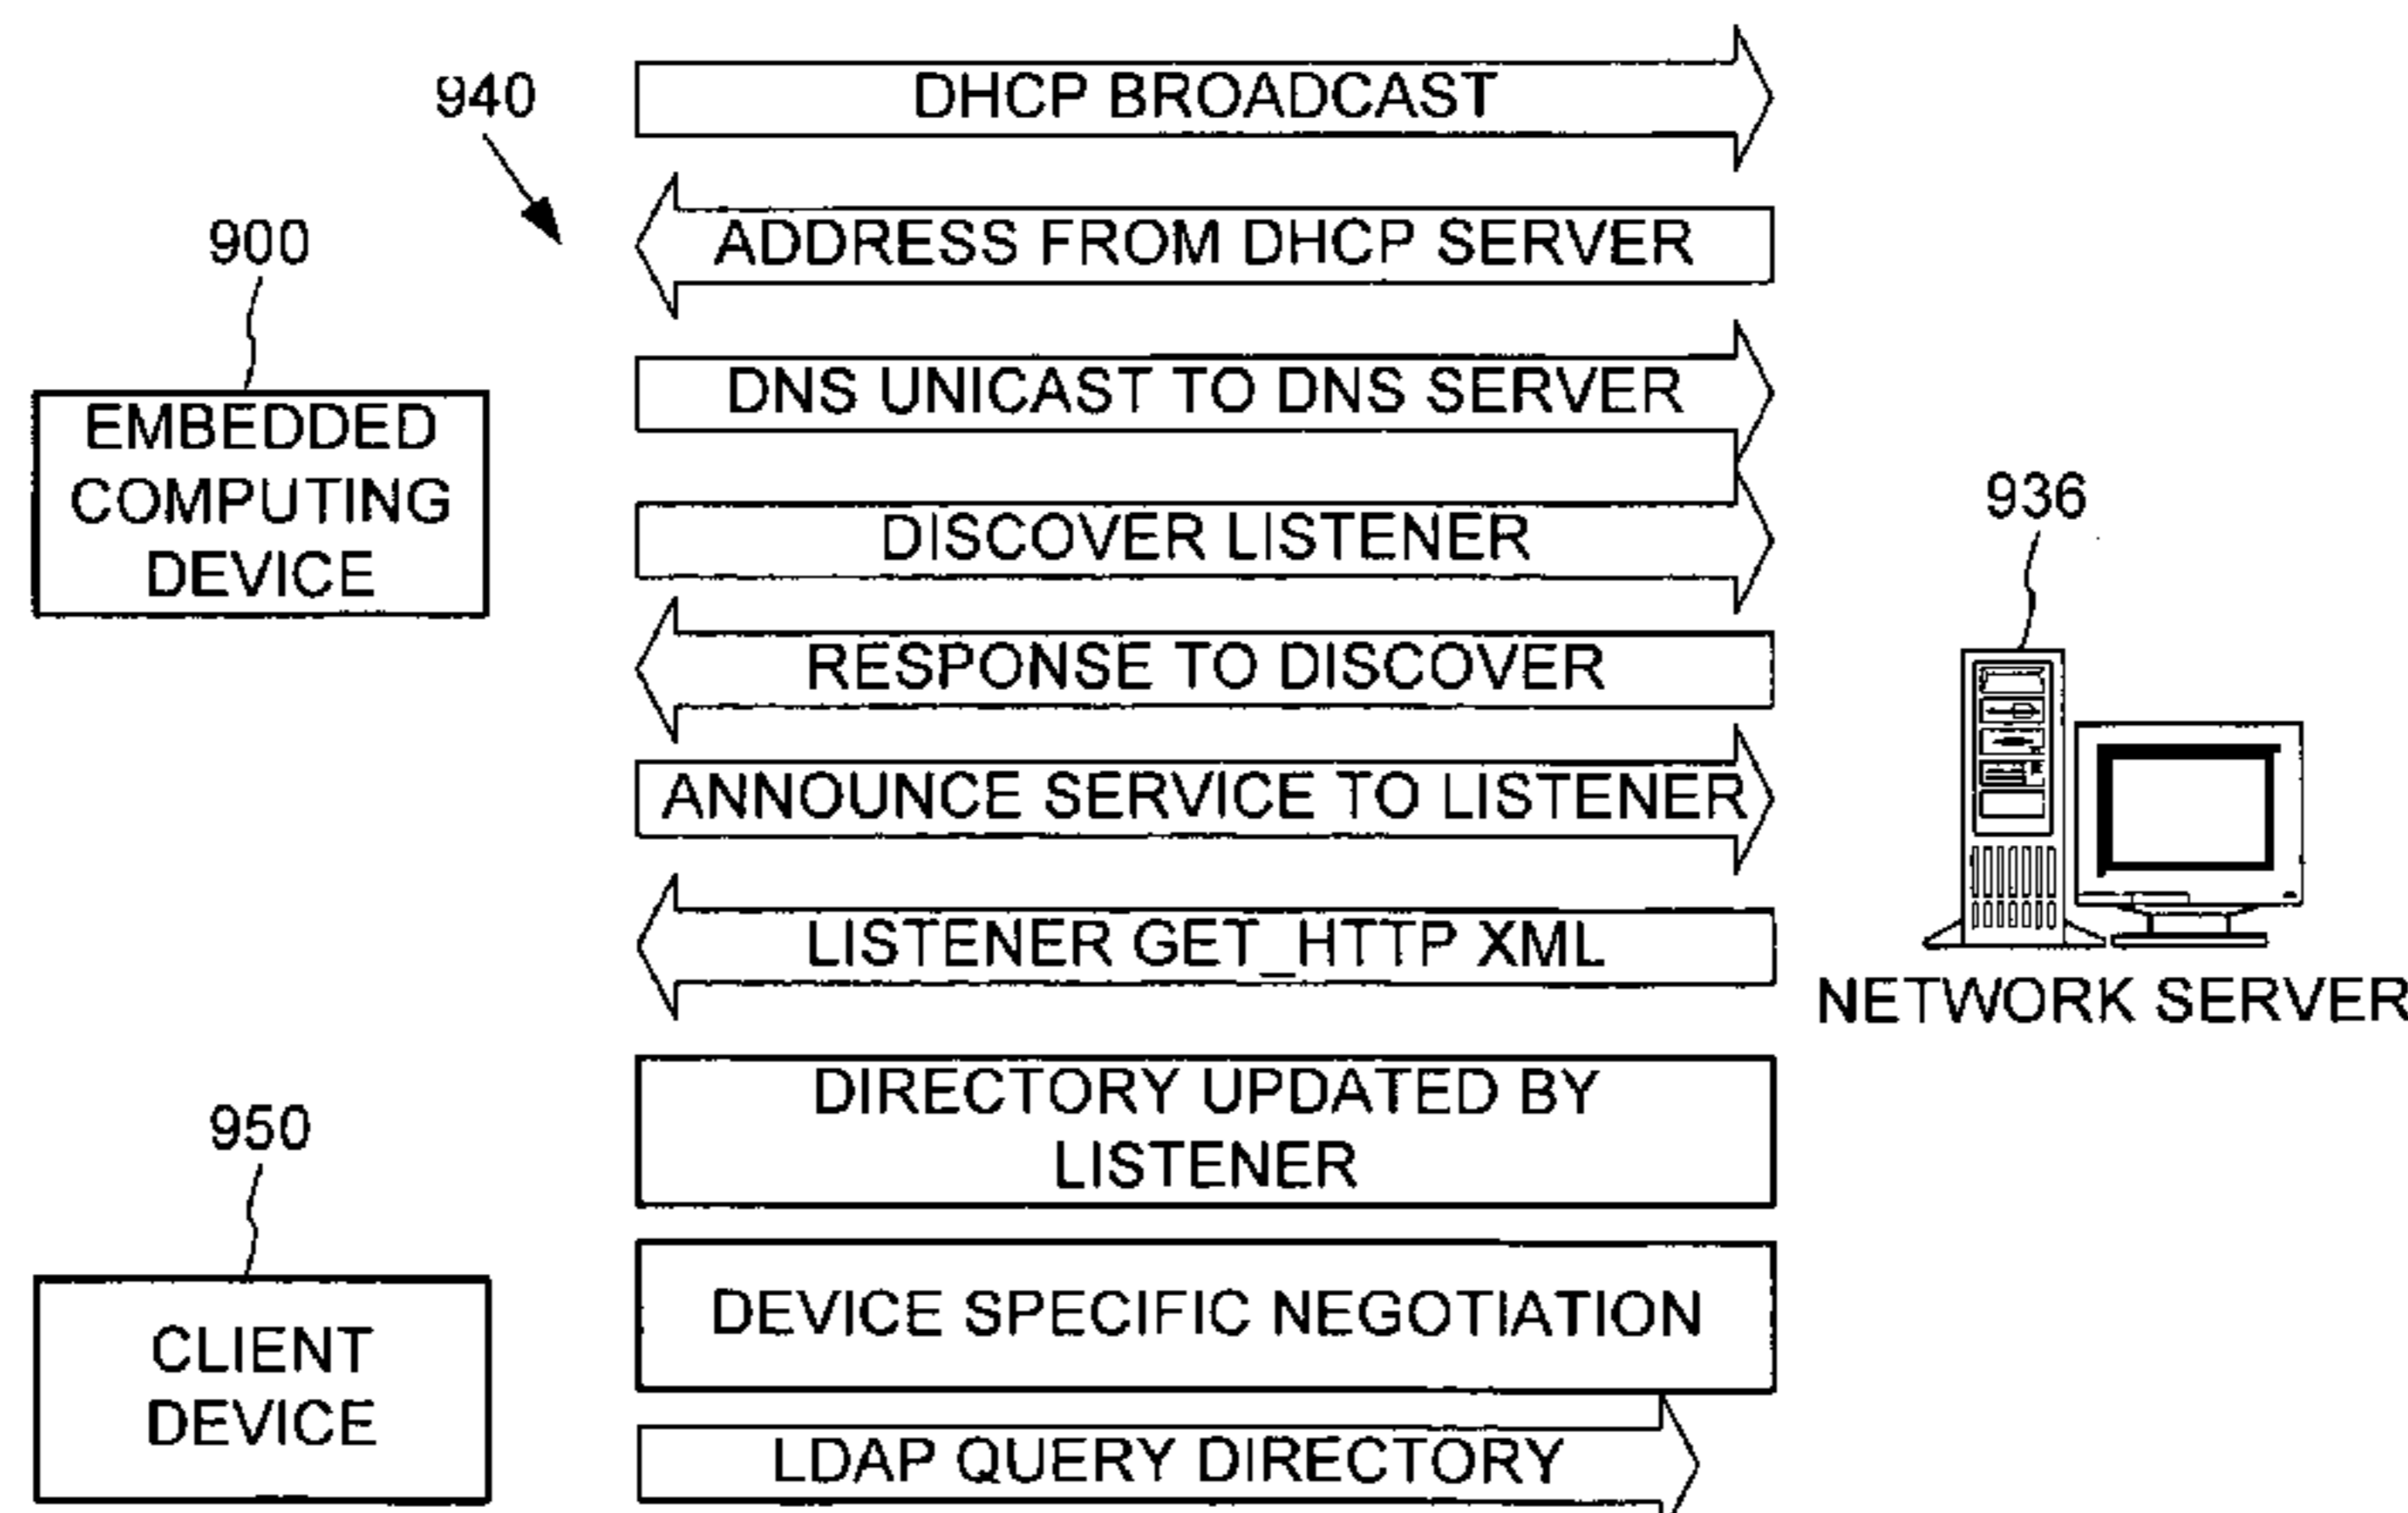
940

DHCP BROADCAST

900

ADDRESS FROM DHCP SERVER

EMBEDDED COMPUTING DEVICE

DNS UNICAST TO DNS SERVER

DISCOVER LISTENER

936

RESPONSE TO DISCOVER

ANNOUNCE SERVICE TO LISTENER

LISTENER GET_HTTP XML

NETWORK SERVER

DIRECTORY UPDATED BY LISTENER

950

DEVICE SPECIFIC NEGOTIATION

CLIENT DEVICE

LDAP QUERY DIRECTORY